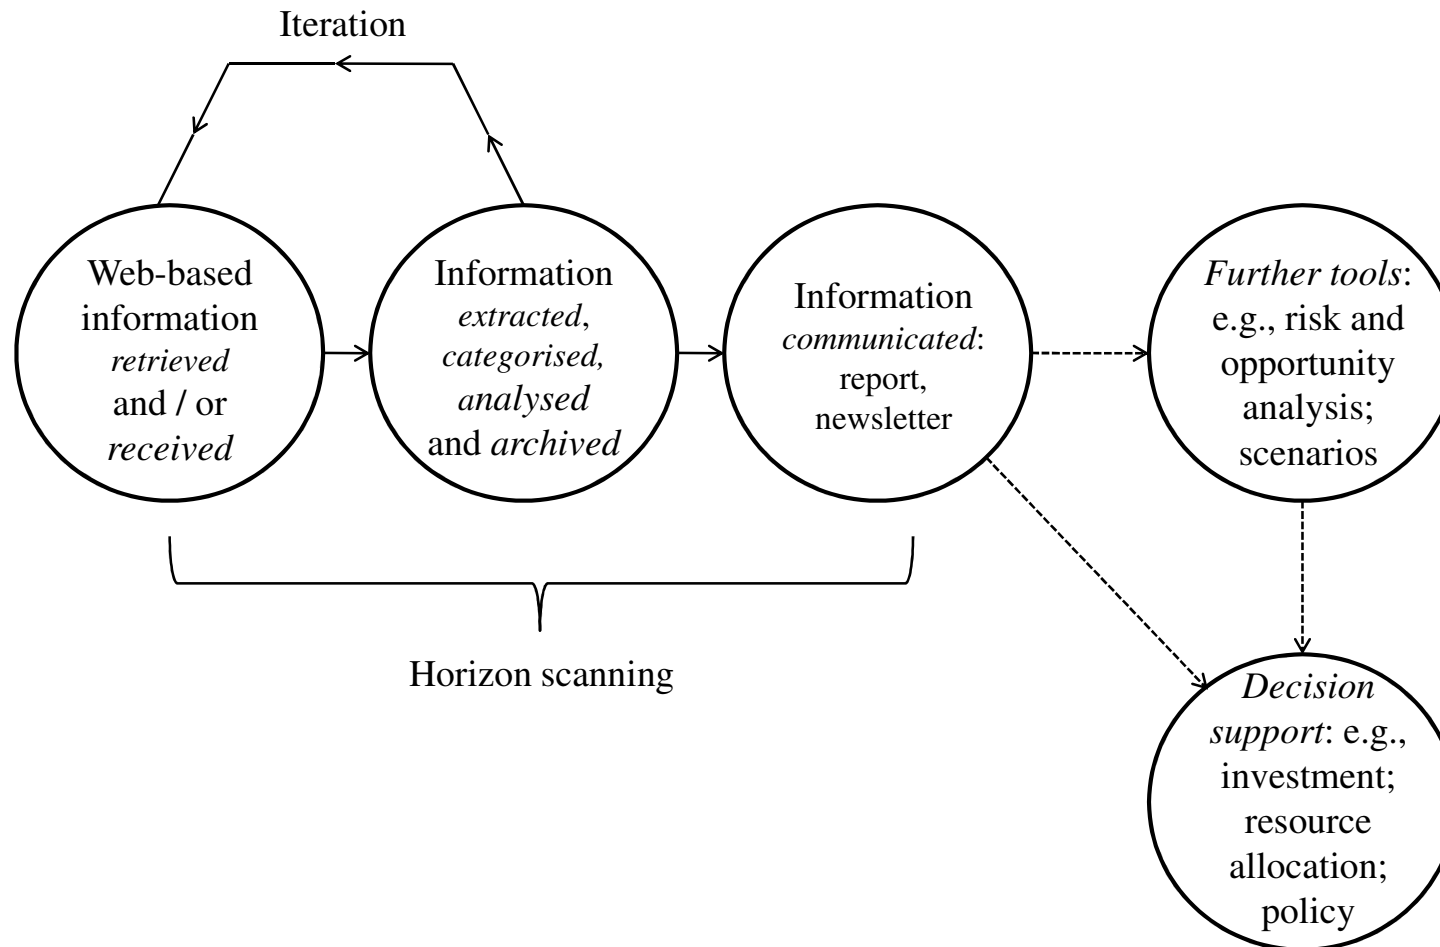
Iteration

Web-based information retrieved and / or received

Information extracted, categorised, analysed and archived

Information communicated: report, newsletter

Further tools: e.g., risk and opportunity analysis; scenarios

Horizon scanning

Decision support: e.g., investment; resource allocation; policy